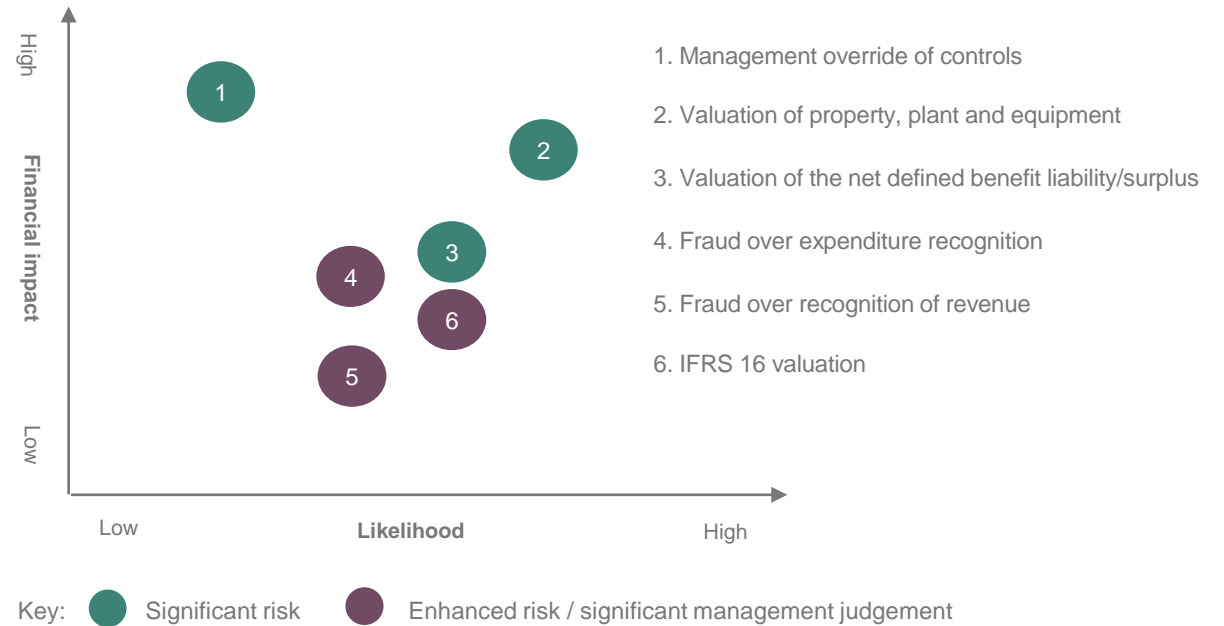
High

Financial impact

Low

1

2

3

4

6

5

Low

Likelihood

High

1. Management override of controls

2. Valuation of property, plant and equipment

3. Valuation of the net defined benefit liability/surplus

4. Fraud over expenditure recognition

5. Fraud over recognition of revenue

6. IFRS 16 valuation

Key: Significant risk Enhanced risk / significant management judgement